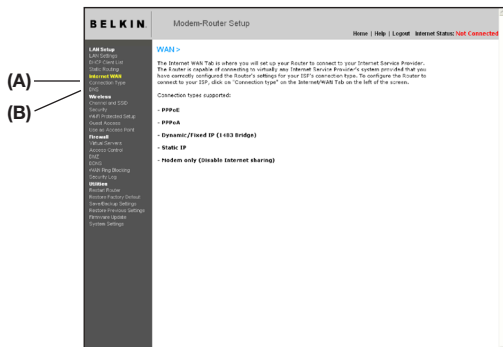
BELKIN. Modem-Router Setup

Home | Help | Logout Internet Status: Not Connected

(A)

(B)

LAN Setup
LAN Settings
DHCP Client List
Static Routing
Internet WAN
Connection Type
DNS
Wireless
Channel and SSID
Security
Wi-Fi Protected Setup
Guest Access
Use as Access Point
Firewall
Virtual Servers
Access Control
DMZ
DDNS
WAN Ping Blocking
Security Log
Utilities
Restart Router
Restore Factory Default
Save/Backup Settings
Restore Previous Settings
Firmware Update
System Settings

WAN >

The Internet WAN Tab is where you will set up your Router to connect to your Internet Service Provider. The Router is capable of connecting to virtually any Internet Service Provider's system provided that you have correctly configured the Router's settings for your ISP's connection type. To configure the Router to connect to your ISP, click on "Connection type" on the Internet/WAN Tab on the left of the screen.

Connection types supported:

- PPPoE

- PPPoA

- Dynamic/Fixed IP (1483 Bridge)

- Static IP

- Modem only (Disable Internet sharing)